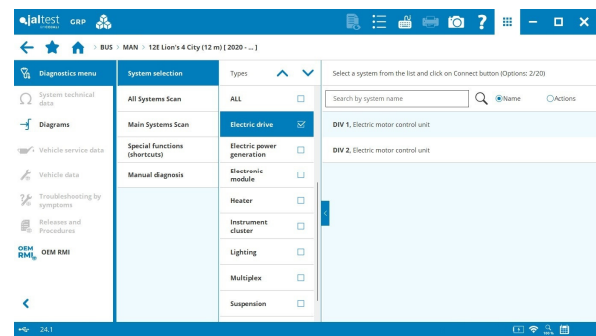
jaltest GRP

BUS > MAN > 12E Lion's 4 City (12 m) [ 2020 - ... ]

Diagnostics menu
System technical data
Diagrams
Vehicle service data
Vehicle data
Troubleshooting by symptoms
Releases and Procedures
OEM RMI

System selection
All Systems Scan
Main Systems Scan
Special functions (shortcuts)
Manual diagnosis

Types
ALL
Electric drive
Electric power generation
Electronic module
Heater
Instrument cluster
Lighting
Multiplex
Suspension

Select a system from the list and click on Connect button (Options: 2/20)

Search by system name
Name
Actions

DIV 1, Electric motor control unit
DIV 2, Electric motor control unit

24.1